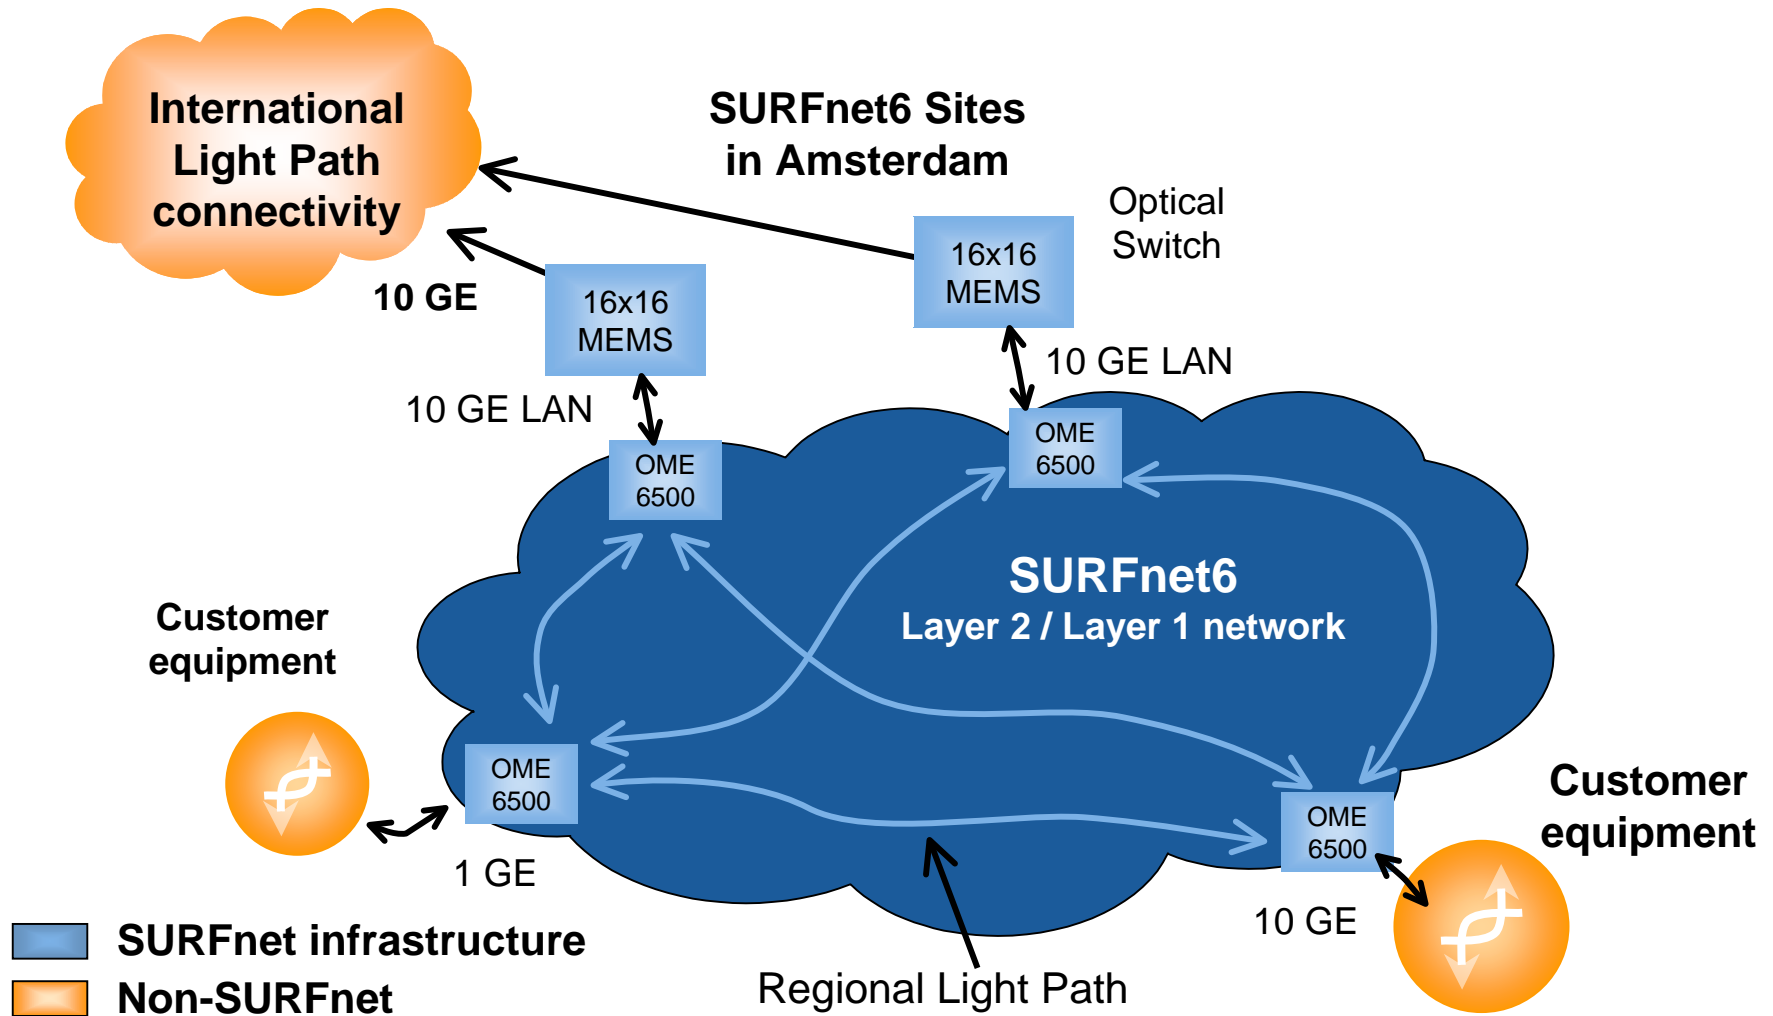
International Light Path connectivity

SURFnet6 Sites in Amsterdam

Optical Switch

16x16 MEMS

10 GE

16x16 MEMS

10 GE LAN

10 GE LAN

OME 6500

OME 6500

SURFnet6
Layer 2 / Layer 1 network

Customer equipment

OME 6500

1 GE

OME 6500

Customer equipment

10 GE

SURFnet infrastructure

Non-SURFnet

Regional Light Path